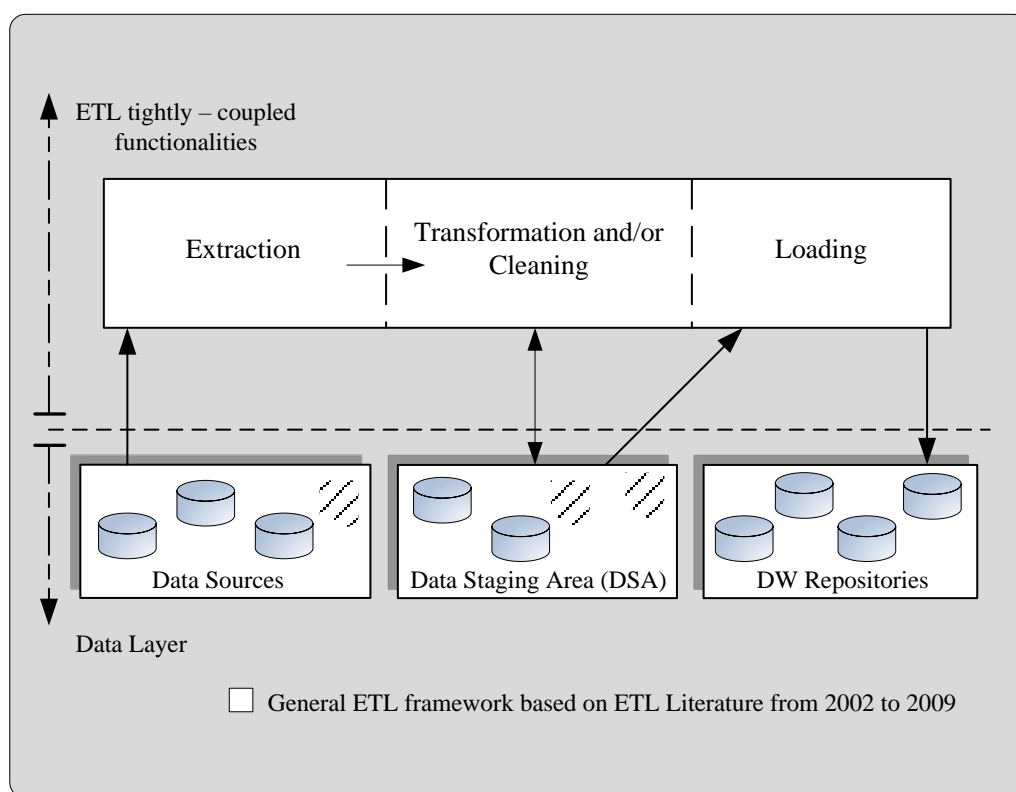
ETL tightly – coupled functionalities

Extraction

Transformation and/or Cleaning

Loading

Data Sources

Data Staging Area (DSA)

DW Repositories

Data Layer

General ETL framework based on ETL Literature from 2002 to 2009